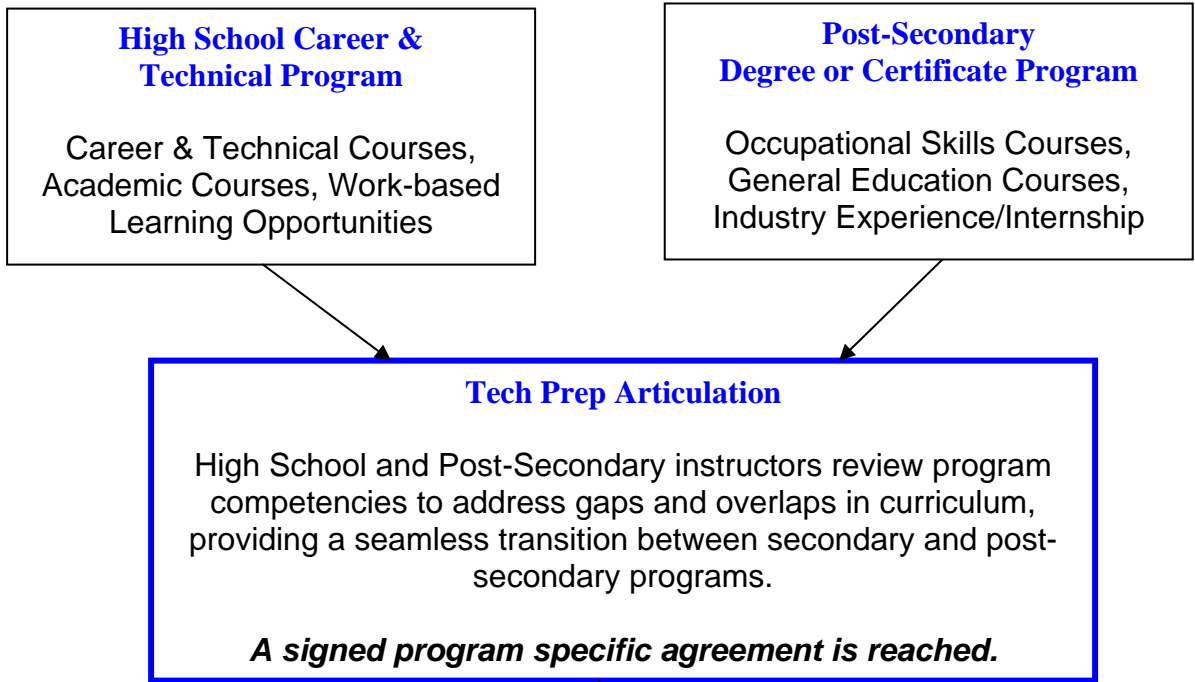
High School Career & Technical Program

Career & Technical Courses, Academic Courses, Work-based Learning Opportunities

Post-Secondary Degree or Certificate Program

Occupational Skills Courses, General Education Courses, Industry Experience/Internship

Tech Prep Articulation

High School and Post-Secondary instructors review program competencies to address gaps and overlaps in curriculum, providing a seamless transition between secondary and post-secondary programs.

*A signed program specific agreement is reached.*